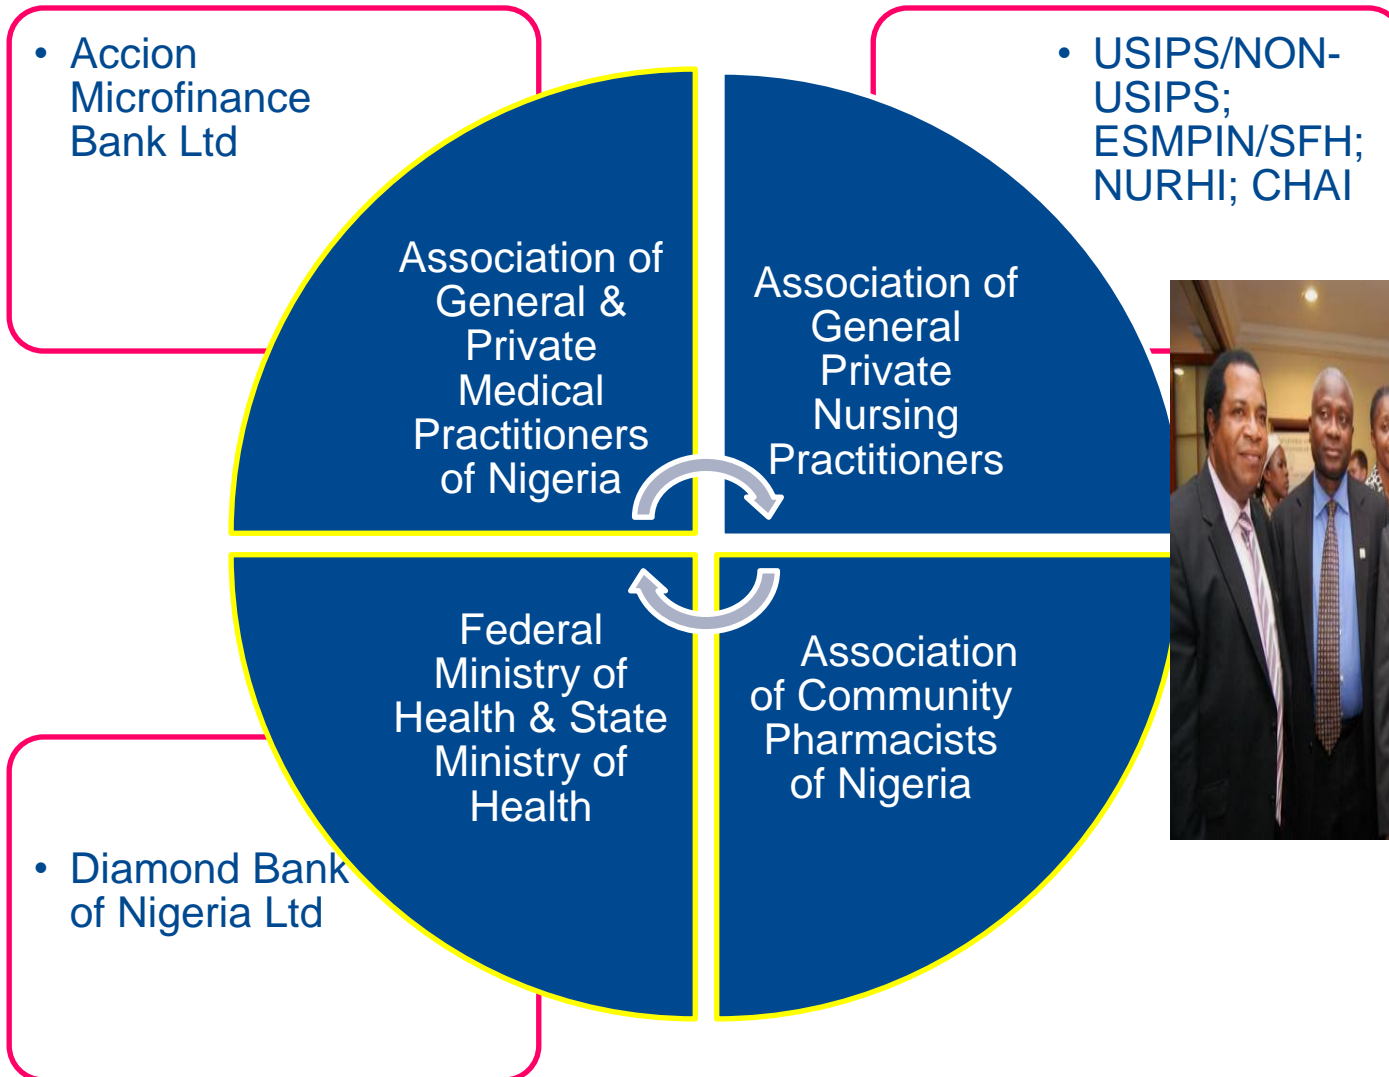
• Accion Microfinance Bank Ltd

• USIPS/NON-USIPS; ESMPIN/SFH; NURHI; CHAI

Association of General & Private Medical Practitioners of Nigeria

Association of General Private Nursing Practitioners

Federal Ministry of Health & State Ministry of Health

Association of Community Pharmacists of Nigeria

• Diamond Bank of Nigeria Ltd